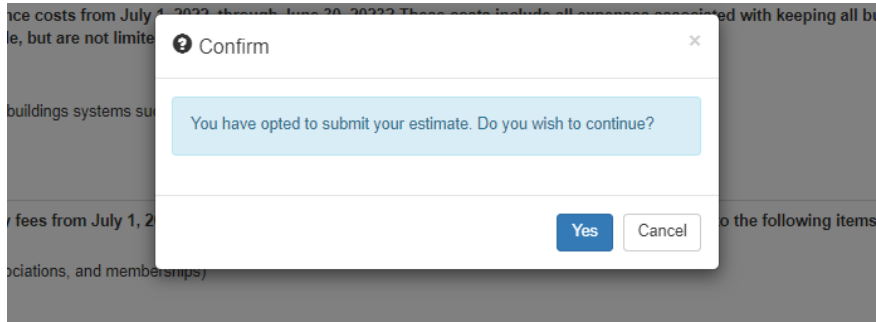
nce costs from July 1, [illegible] ted with keeping all bu
le, but are not limite

buildings systems su

Confirm

×

You have opted to submit your estimate. Do you wish to continue?

Yes

Cancel

fees from July 1, 2

to the following items

ociations, and memberships)